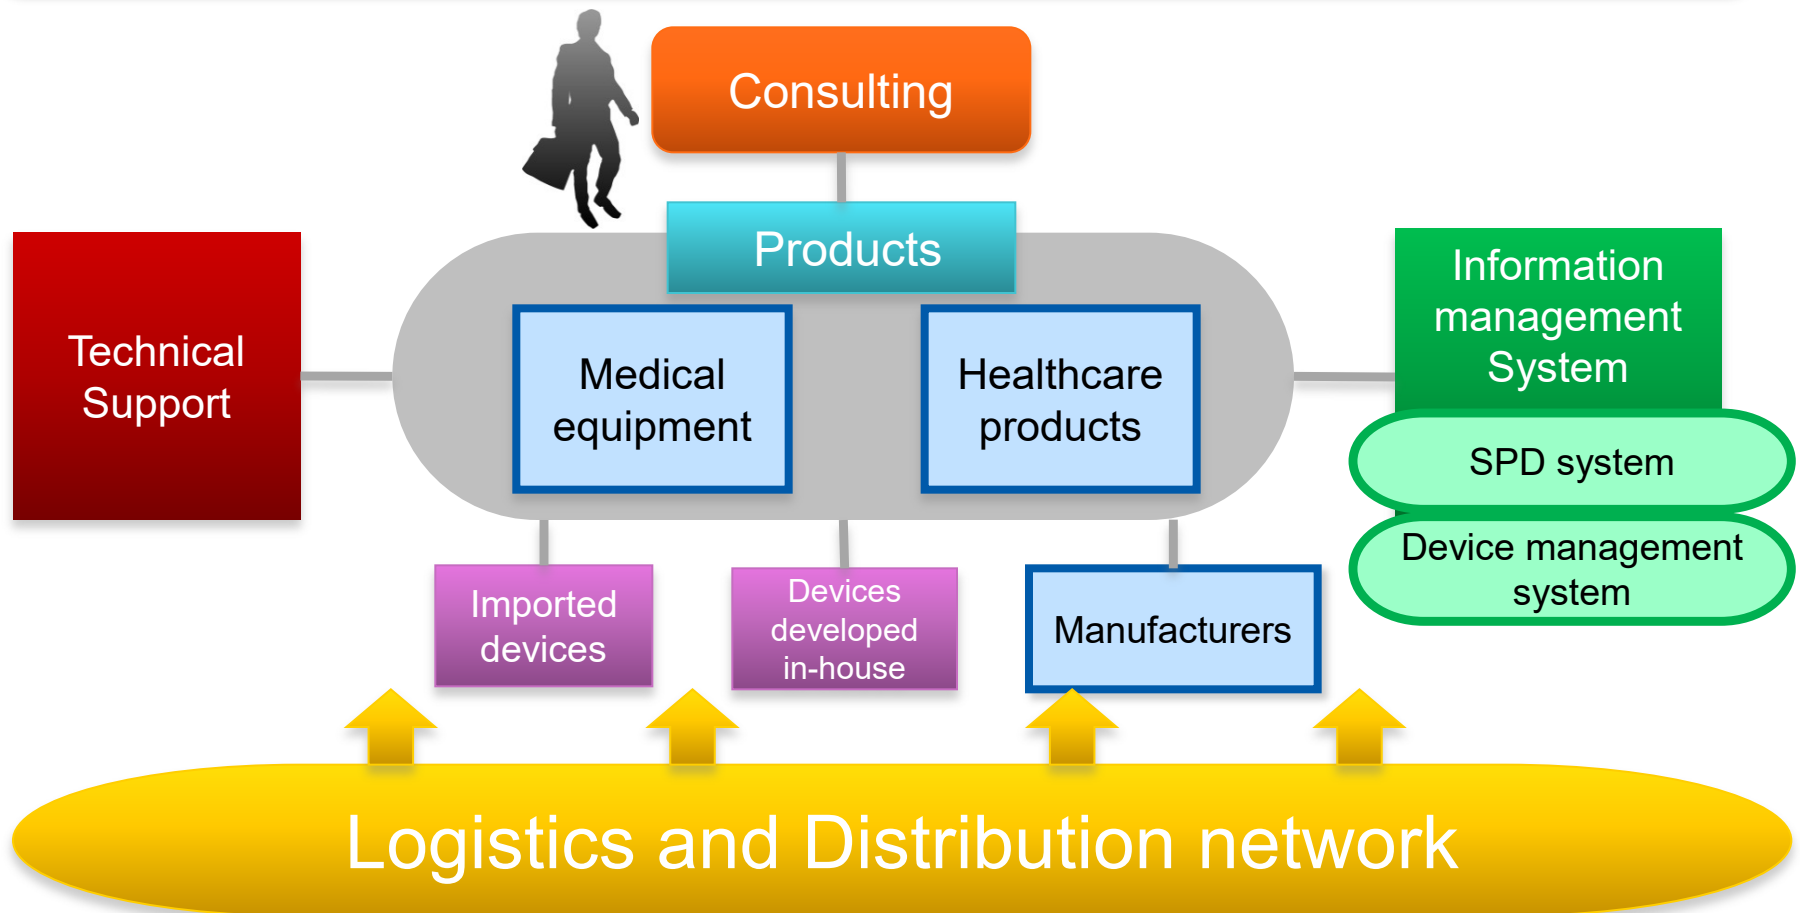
Consulting

Products

Technical Support

Medical equipment

Healthcare products

Information management System

SPD system

Device management system

Imported devices

Devices developed in-house

Manufacturers

Logistics and Distribution network